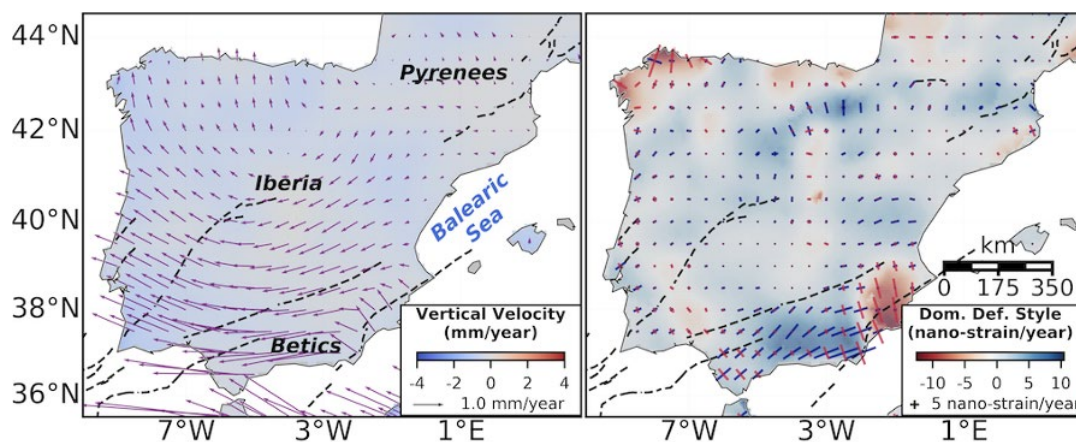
44°N
42°N
40°N
38°N
36°N

Pyrenees
Iberia
Balearic Sea
Betics

Vertical Velocity (mm/year)
-4 -2 0 2 4
1.0 mm/year

7°W 3°W 1°E

km
0 175 350

Dom. Def. Style (nano-strain/year)
-10 -5 0 5 10
+ 5 nano-strain/year

7°W 3°W 1°E